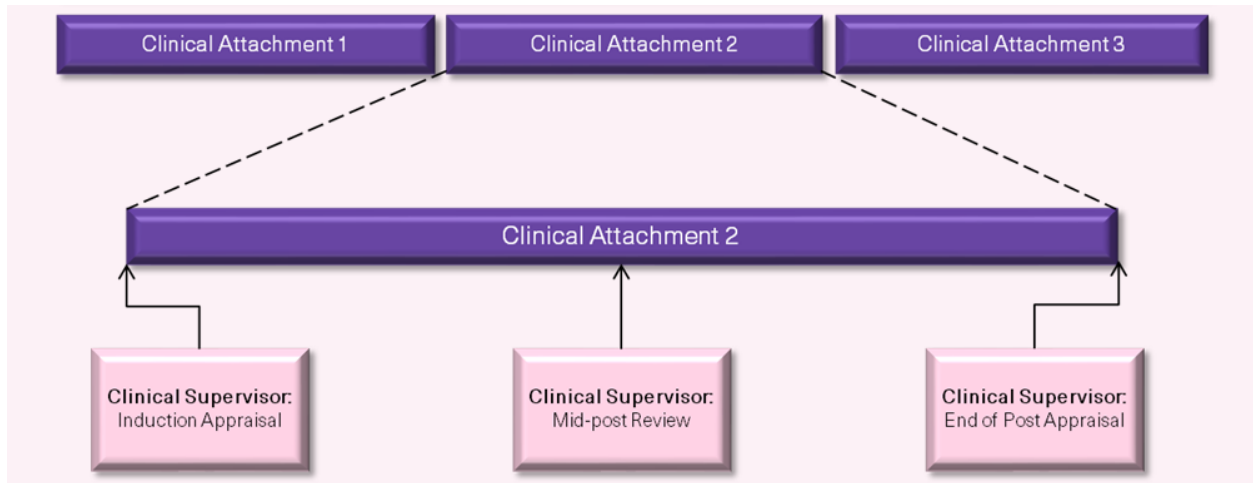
Clinical Attachment 1

Clinical Attachment 2

Clinical Attachment 3

Clinical Attachment 2

Clinical Supervisor:
Induction Appraisal

Clinical Supervisor:
Mid-post Review

Clinical Supervisor:
End of Post Appraisal